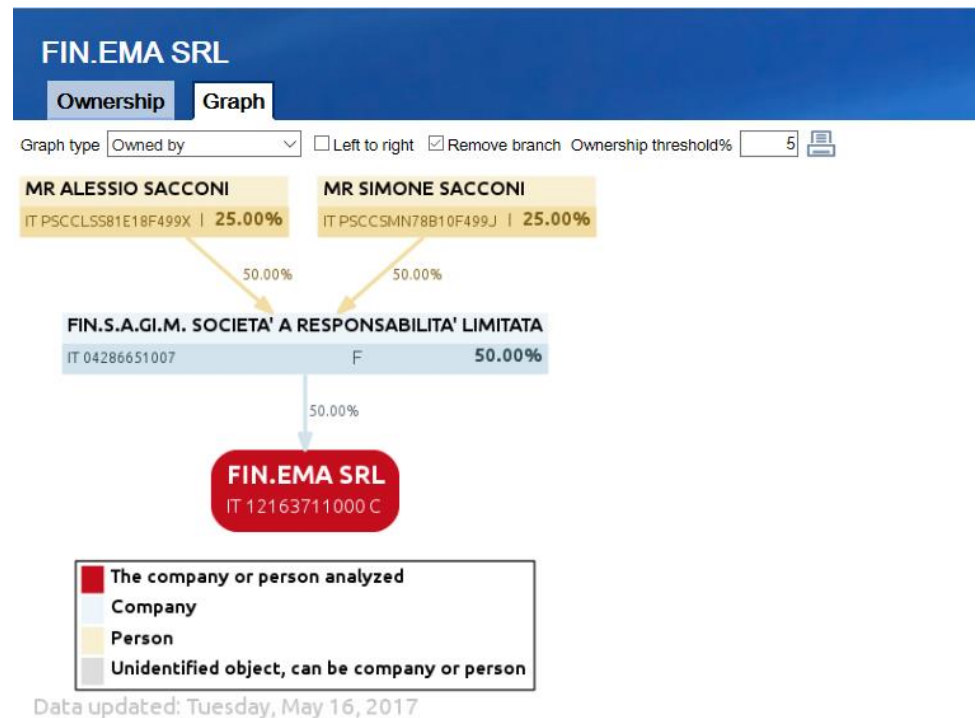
FIN.EMA SRL

Ownership Graph

Graph type Owned by Left to right Remove branch Ownership threshold% 5

MR ALESSIO SACCONI
IT PSCCLSS81E18F499X | 25.00%

MR SIMONE SACCONI
IT PSCCSMN78B10F499J | 25.00%

50.00%

50.00%

FIN.S.A.GI.M. SOCIETA' A RESPONSABILITA' LIMITATA
IT 04286651007 F 50.00%

50.00%

FIN.EMA SRL
IT 12163711000 C

The company or person analyzed
Company
Person
Unidentified object, can be company or person

Data updated: Tuesday, May 16, 2017